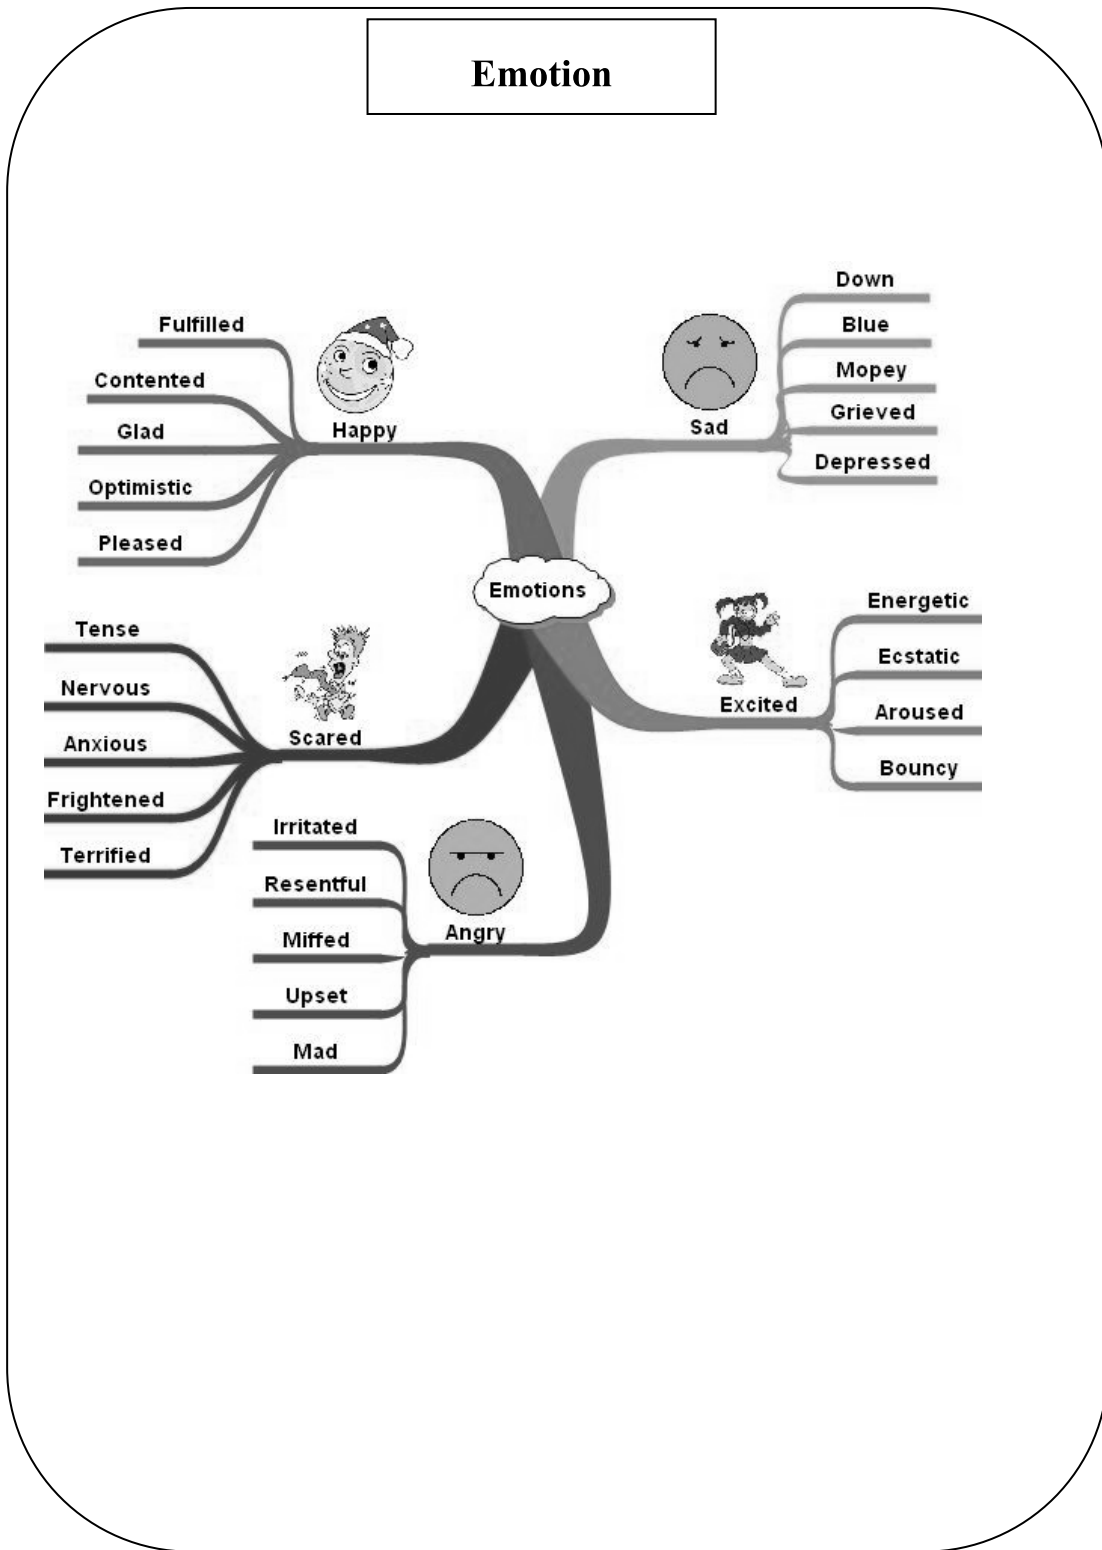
Emotion

Emotions

Happy

Fulfilled

Contented

Glad

Optimistic

Pleased

Sad

Down

Blue

Mopey

Grieved

Depressed

Scared

Tense

Nervous

Anxious

Frightened

Terrified

Excited

Energetic

Ecstatic

Aroused

Bouncy

Angry

Irritated

Resentful

Miffed

Upset

Mad